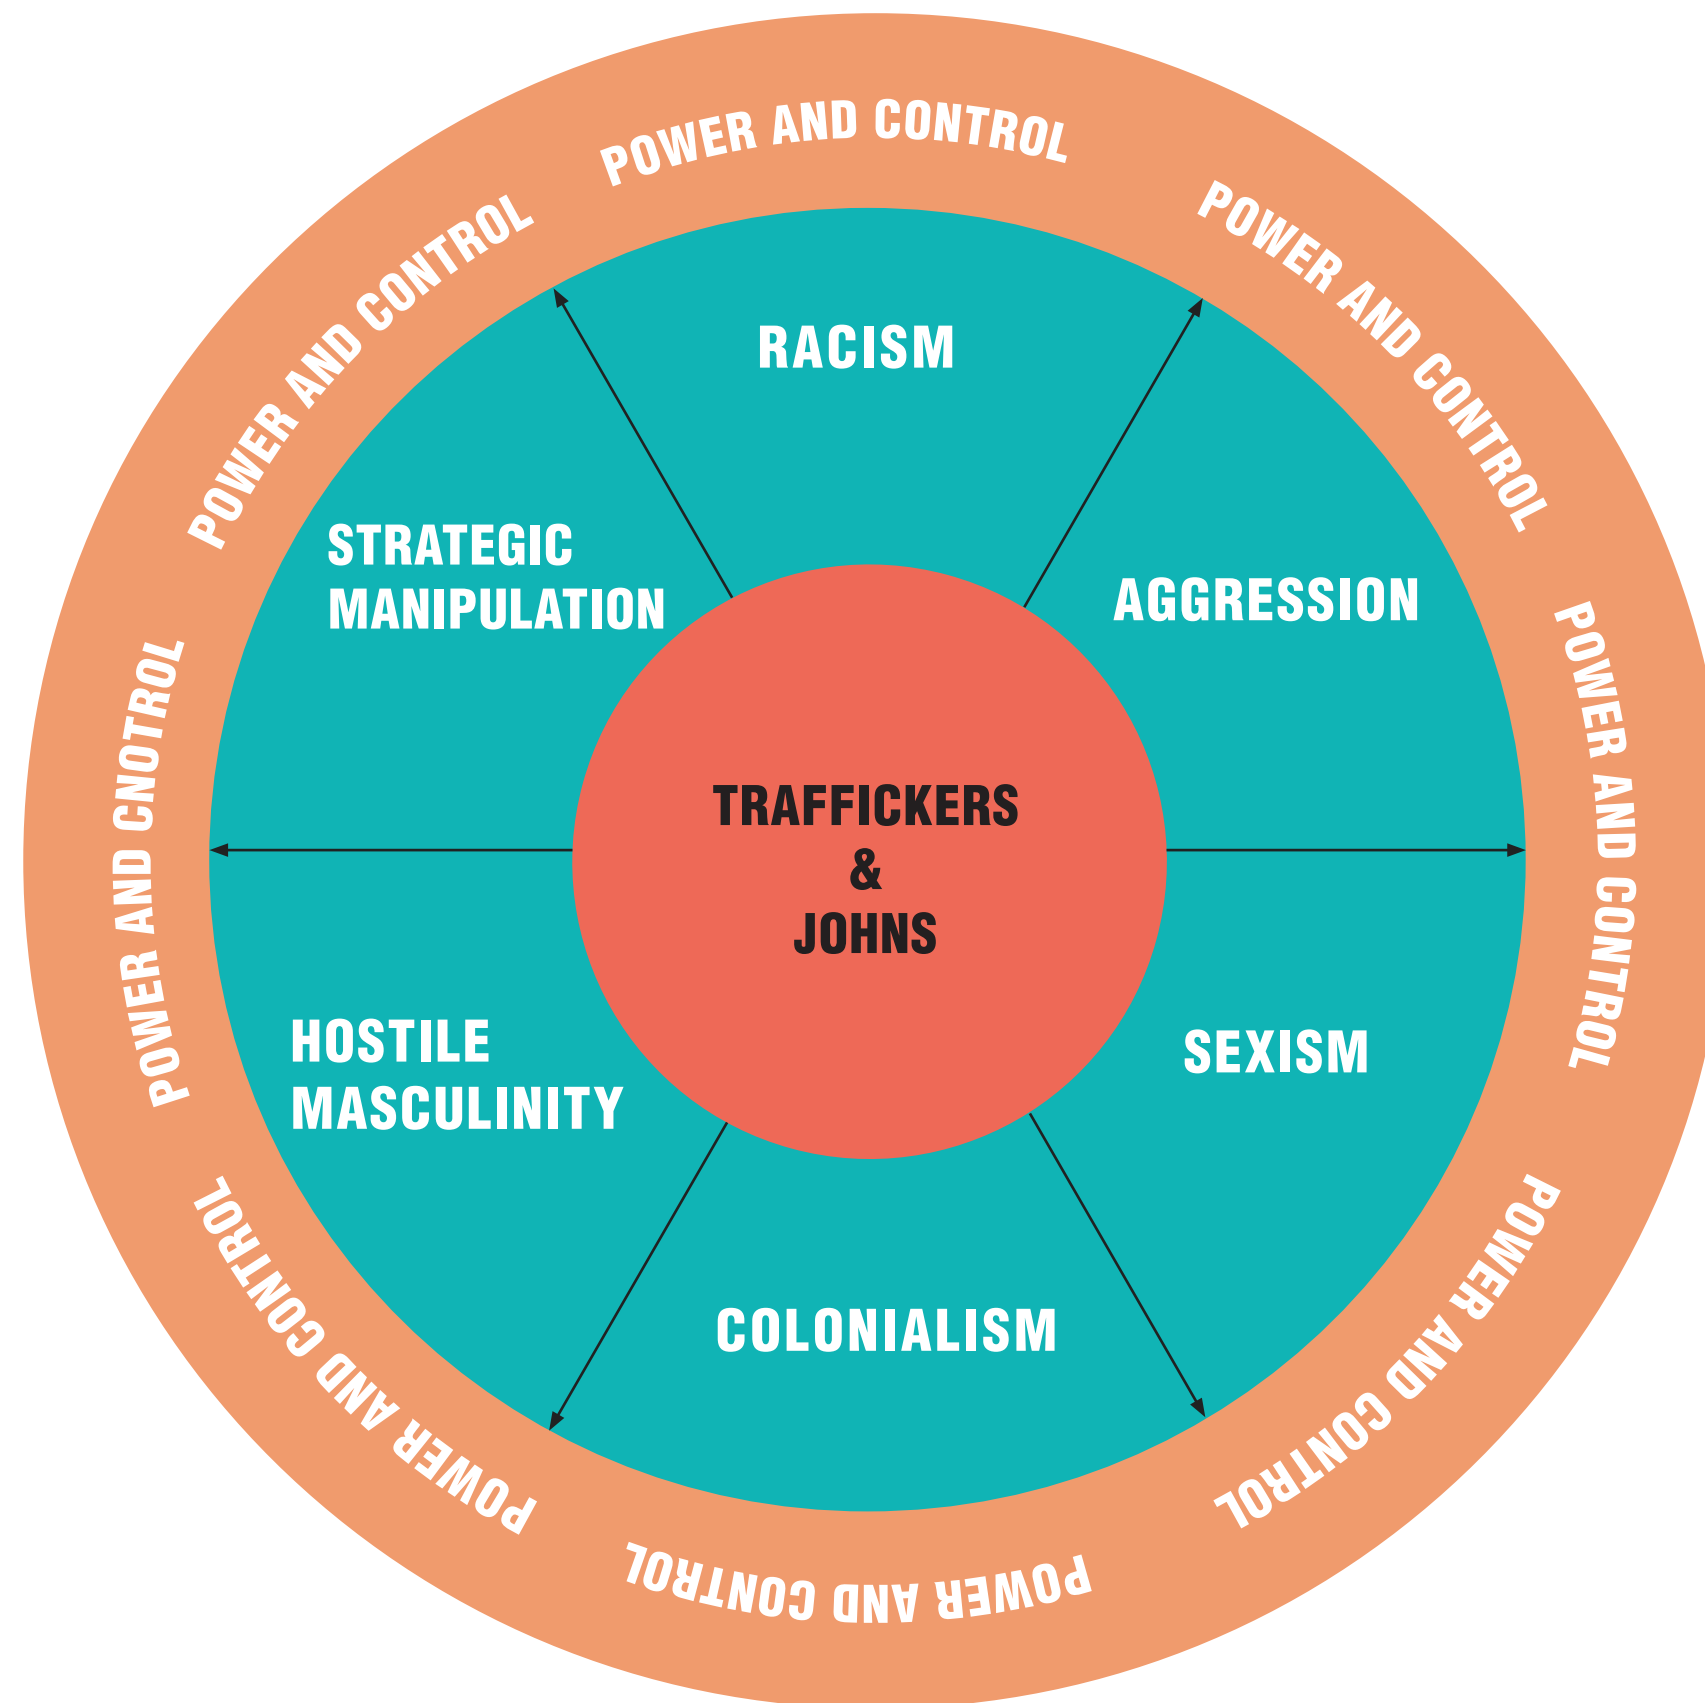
POWER AND CONTROL

POWER AND CONTROL

POWER AND CONTROL

POWER AND CONTROL

POWER AND CONTROL

POWER AND CONTROL

POWER AND CONTROL

POWER AND CONTROL

POWER AND CNOTROL

RACISM

STRATEGIC MANIPULATION

AGGRESSION

TRAFFICKERS & JOHNS

HOSTILE MASCULINITY

SEXISM

COLONIALISM